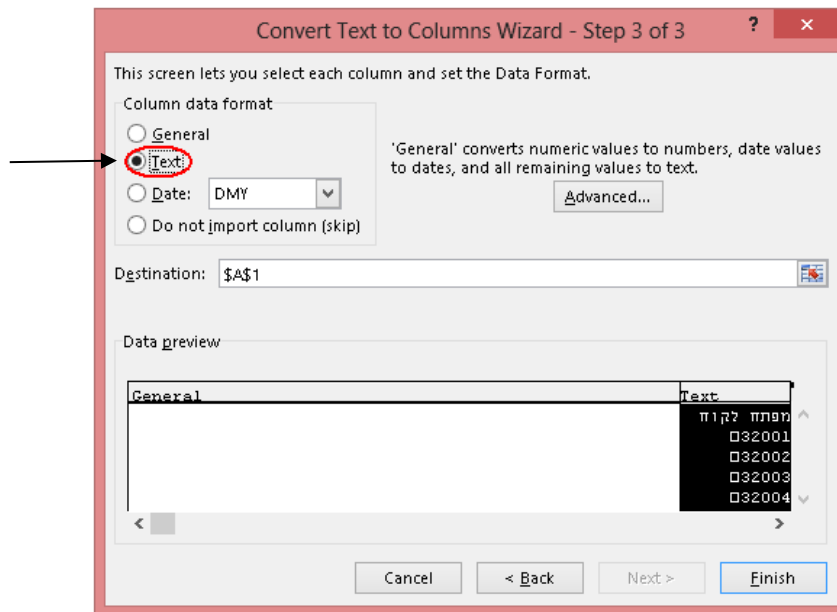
Convert Text to Columns Wizard - Step 3 of 3

?

✕

This screen lets you select each column and set the Data Format.

Column data format

General

Text

Date: DMY

Do not import column (skip)

'General' converts numeric values to numbers, date values to dates, and all remaining values to text.

Advanced...

Destination: $A$1

Data preview

| General | Text |
|---|---|
| | מפתח לקוח |
| | □32001 |
| | □32002 |
| | □32003 |
| | □32004 |

Cancel

< Back

Next >

Finish